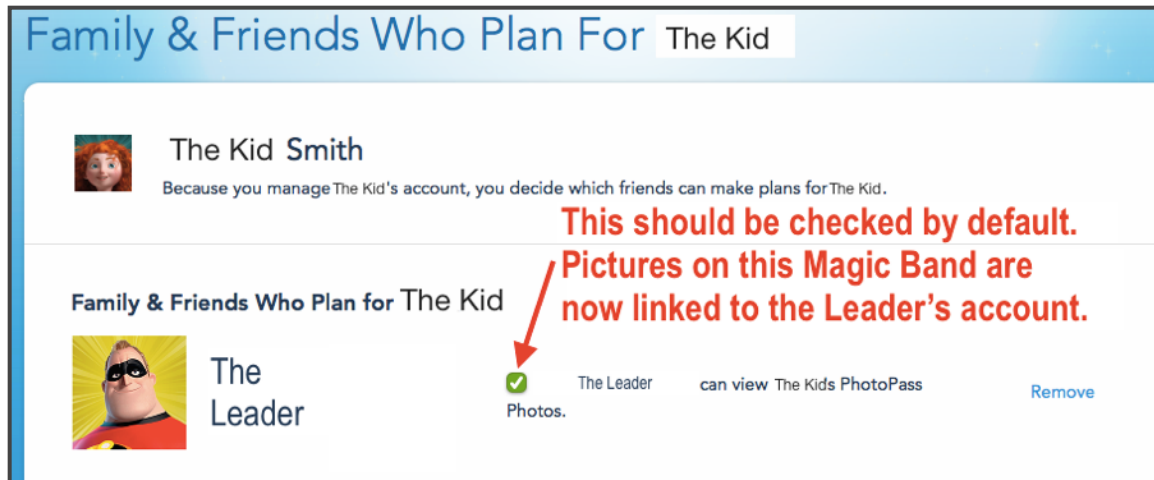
Family & Friends Who Plan For The Kid

The Kid Smith

Because you manage The Kid's account, you decide which friends can make plans for The Kid.

This should be checked by default. Pictures on this Magic Band are now linked to the Leader's account.

Family & Friends Who Plan for The Kid

The Leader

The Leader can view The Kids PhotoPass Photos.

Remove